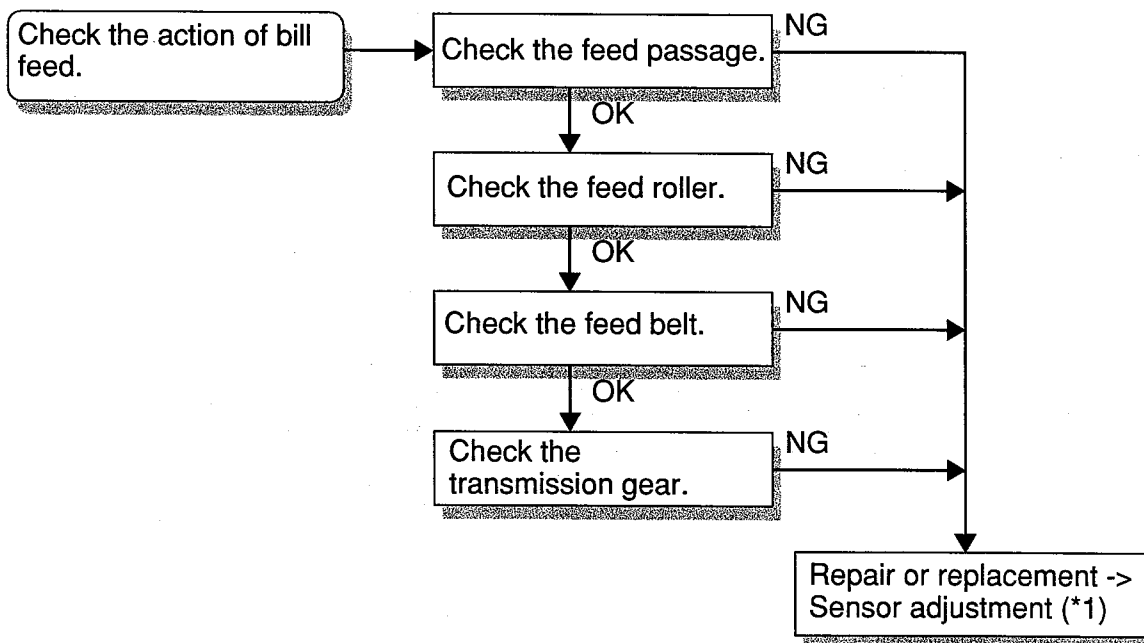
Check the action of bill feed.

Check the feed passage.

NG

OK

Check the feed roller.

NG

OK

Check the feed belt.

NG

OK

Check the transmission gear.

NG

Repair or replacement -> Sensor adjustment (*1)